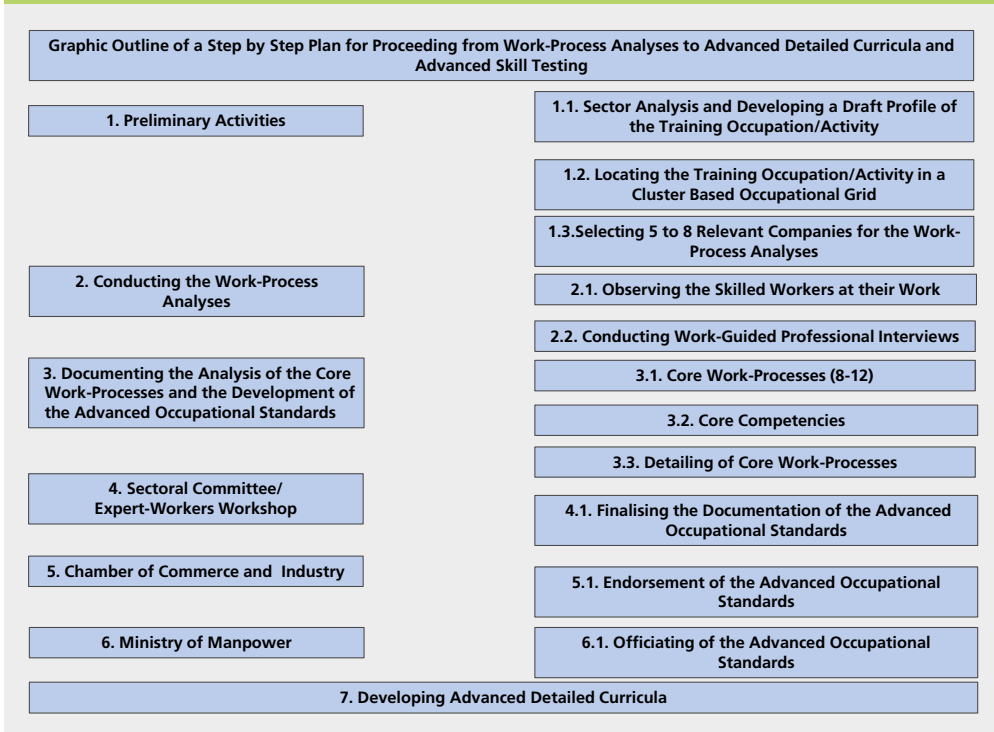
Graphic Outline of a Step by Step Plan for Proceeding from Work-Process Analyses to Advanced Detailed Curricula and Advanced Skill Testing

1. Preliminary Activities

1.1. Sector Analysis and Developing a Draft Profile of the Training Occupation/Activity

1.2. Locating the Training Occupation/Activity in a Cluster Based Occupational Grid

1.3.Selecting 5 to 8 Relevant Companies for the Work-Process Analyses

2. Conducting the Work-Process Analyses

2.1. Observing the Skilled Workers at their Work

2.2. Conducting Work-Guided Professional Interviews

3. Documenting the Analysis of the Core Work-Processes and the Development of the Advanced Occupational Standards

3.1. Core Work-Processes (8-12)

3.2. Core Competencies

3.3. Detailing of Core Work-Processes

4. Sectoral Committee/ Expert-Workers Workshop

4.1. Finalising the Documentation of the Advanced Occupational Standards

5. Chamber of Commerce and Industry

5.1. Endorsement of the Advanced Occupational Standards

6. Ministry of Manpower

6.1. Officiating of the Advanced Occupational Standards

7. Developing Advanced Detailed Curricula